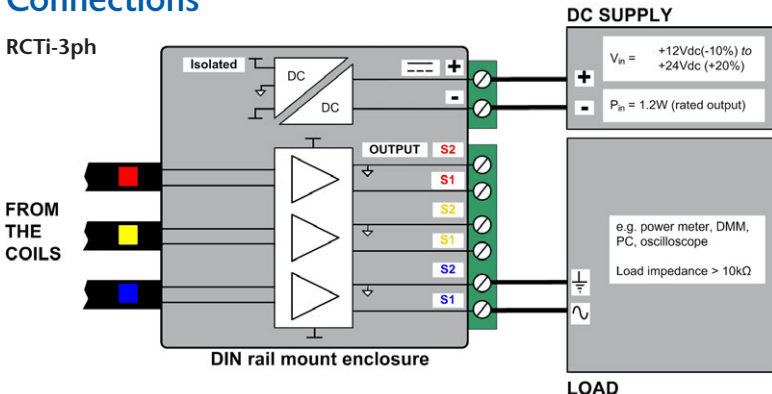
Connections

RCTi-3ph

Isolated

DC

DC

+

-

OUTPUT S2

S1

S2

S1

S2

S1

FROM THE COILS

DIN rail mount enclosure

DC SUPPLY

+

-

$V_{in}$ = +12Vdc(-10%) *to* +24Vdc (+20%)

$P_{in}$ = 1.2W (rated output)

e.g. power meter, DMM, PC, oscilloscope

Load impedance > 10kΩ

LOAD